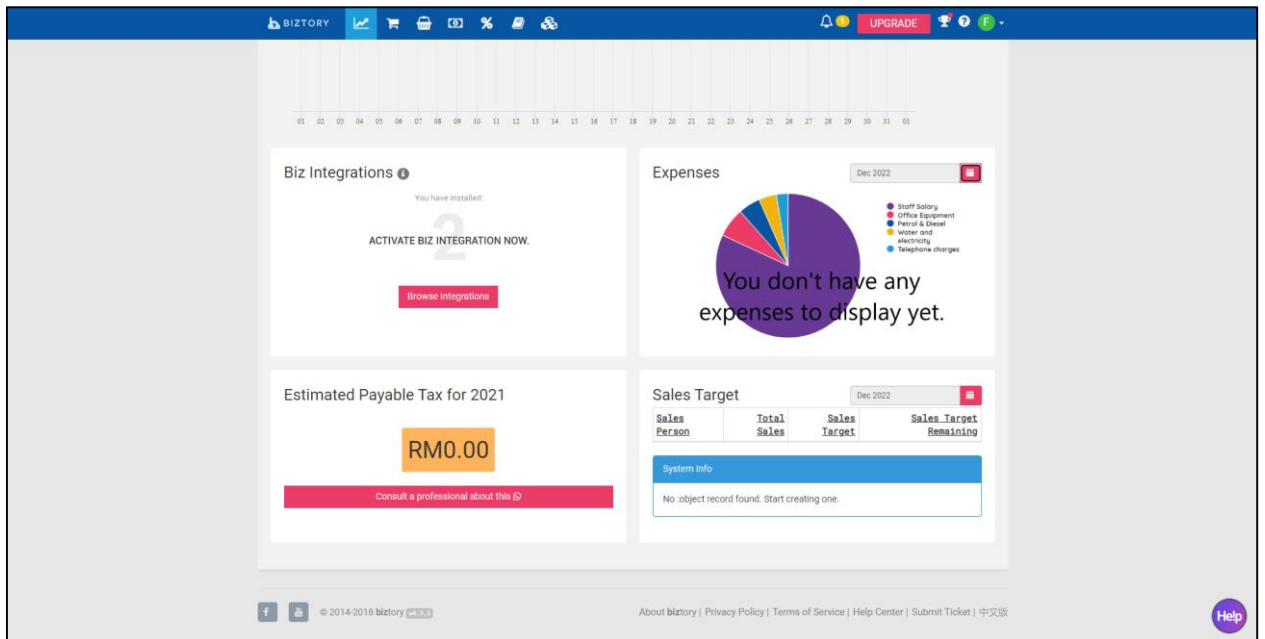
BIZTORY

3 UPGRADE F

01 02 03 04 05 06 07 08 09 10 11 12 13 14 15 16 17 18 19 20 21 22 23 24 25 26 27 28 29 30 31 01

Biz Integrations

You have installed:

2

ACTIVATE BIZ INTEGRATION NOW.

Browse Integrations

Expenses

Dec 2022

Staff Salary
Office Equipment
Petrol & Diesel
Water and electricity
Telephone charges

You don't have any expenses to display yet.

Estimated Payable Tax for 2021

RM0.00

Consult a professional about this

Sales Target

Dec 2022

| Sales Person | Total Sales | Sales Target | Sales Target Remaining |
|---|---|---|---|

System Info

No :object record found. Start creating one.

© 2014-2018 biztory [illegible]

About biztory | Privacy Policy | Terms of Service | Help Center | Submit Ticket | 中文版

Help